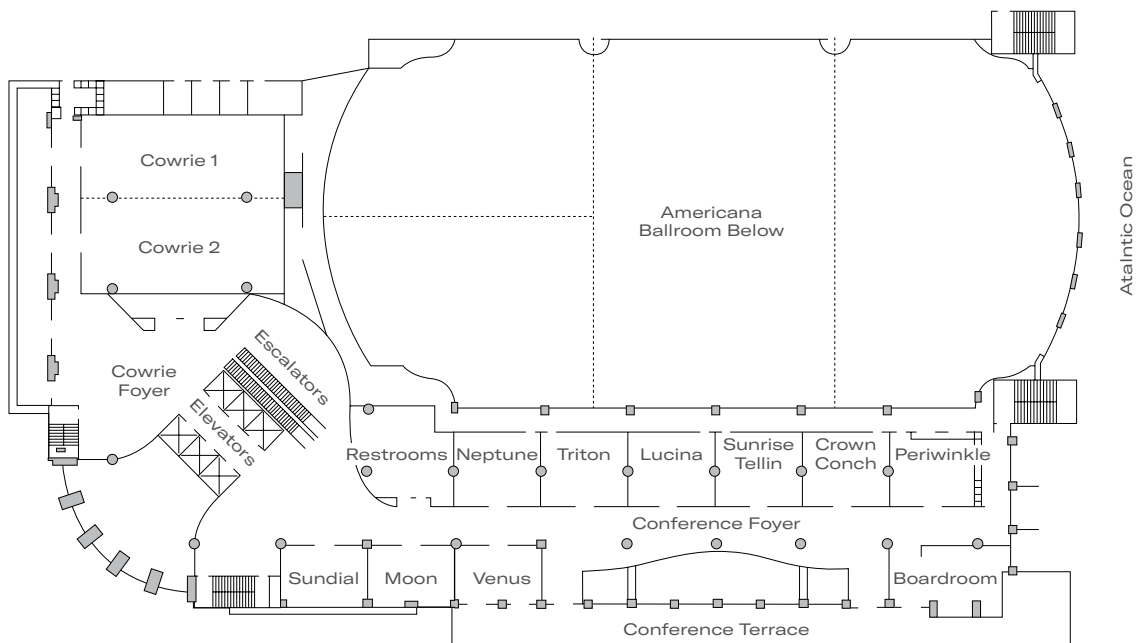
Cowrie 1

Cowrie 2

Americana Ballroom Below

Atalntic Ocean

Escalators

Elevators

Cowrie Foyer

Restrooms

Neptune

Triton

Lucina

Sunrise Tellin

Crown Conch

Periwinkle

Conference Foyer

Sundial

Moon

Venus

Boardroom

Conference Terrace